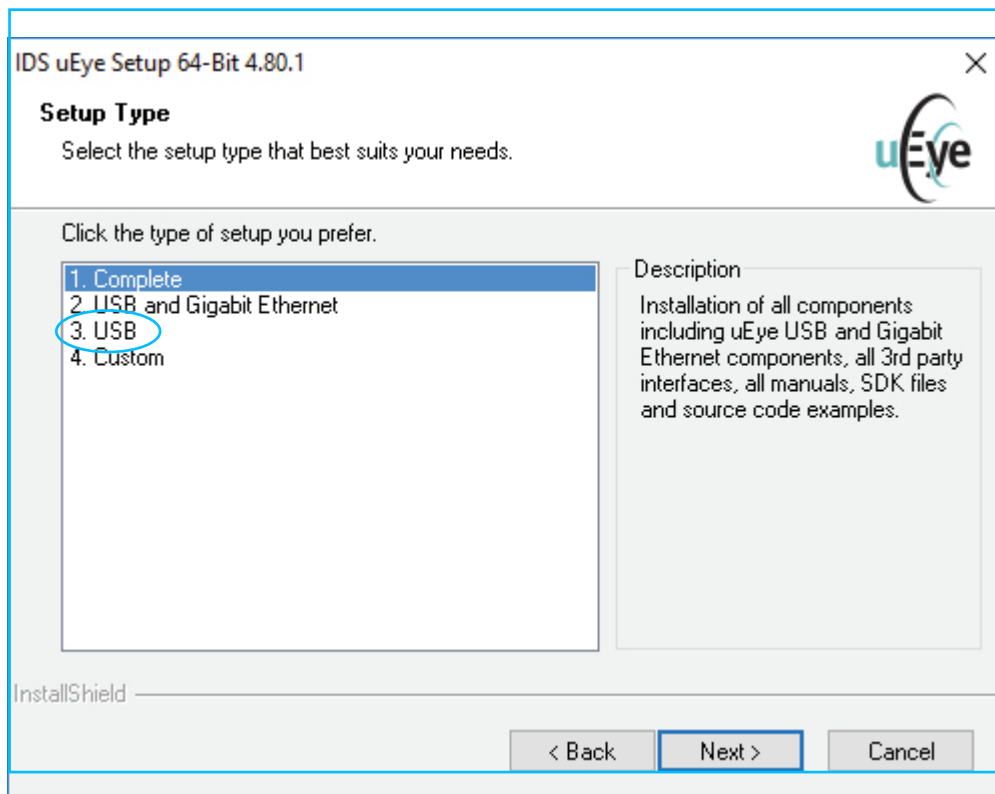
IDS uEye Setup 64-Bit 4.80.1

×

Setup Type

Select the setup type that best suits your needs.

uEye

Click the type of setup you prefer.

1. Complete
2. USB and Gigabit Ethernet
3. USB
4. Custom

Description

Installation of all components including uEye USB and Gigabit Ethernet components, all 3rd party interfaces, all manuals, SDK files and source code examples.

InstallShield

< Back

Next >

Cancel